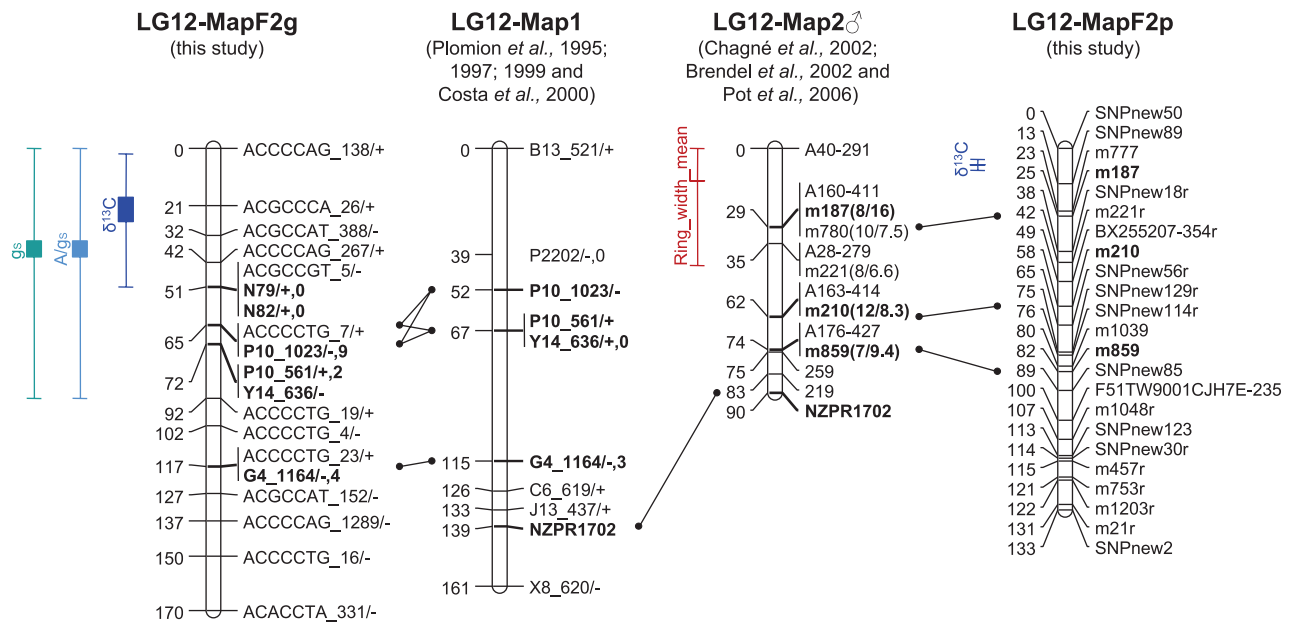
LG12-MapF2g
(this study)

gs
A/gs
$\delta^{13}C$

0 ACCCCAG_138/+
21 ACGCCCA_26/+
32 ACGCCAT_388/-
42 ACCCCAG_267/+
ACGCCGT_5/-
51 N79/+,0
N82/+,0
ACCCCTG_7/+
65 P10_1023/-,9
72 P10_561/+,2
Y14_636/-
92 ACCCCTG_19/+
102 ACCCCTG_4/-
ACCCCTG_23/+
117 G4_1164/-,4
127 ACGCCAT_152/-
137 ACCCCAG_1289/-
150 ACCCCTG_16/-
170 ACACCTA_331/-

LG12-Map1
(Plomion et al., 1995; 1997; 1999 and Costa et al., 2000)

0 B13_521/+
39 P2202/-,0
52 P10_1023/-
67 P10_561/+
Y14_636/+,0
115 G4_1164/-,3
126 C6_619/+
133 J13_437/+
139 NZPR1702
161 X8_620/-

LG12-Map2♂
(Chagné et al., 2002; Brendel et al., 2002 and Pot et al., 2006)

Ring_width_mean

0 A40-291
A160-411
29 m187(8/16)
m780(10/7.5)
35 A28-279
m221(8/6.6)
62 A163-414
m210(12/8.3)
74 A176-427
m859(7/9.4)
75 259
83 219
90 NZPR1702

LG12-MapF2p
(this study)

$\delta^{13}C$

0 SNPnew50
13 SNPnew89
23 m777
25 m187
38 SNPnew18r
42 m221r
49 BX255207-354r
58 m210
65 SNPnew56r
75 SNPnew129r
76 SNPnew114r
80 m1039
82 m859
89 SNPnew85
100 F51TW9001CJH7E-235
107 m1048r
113 SNPnew123
114 SNPnew30r
115 m457r
121 m753r
122 m1203r
131 m21r
133 SNPnew2